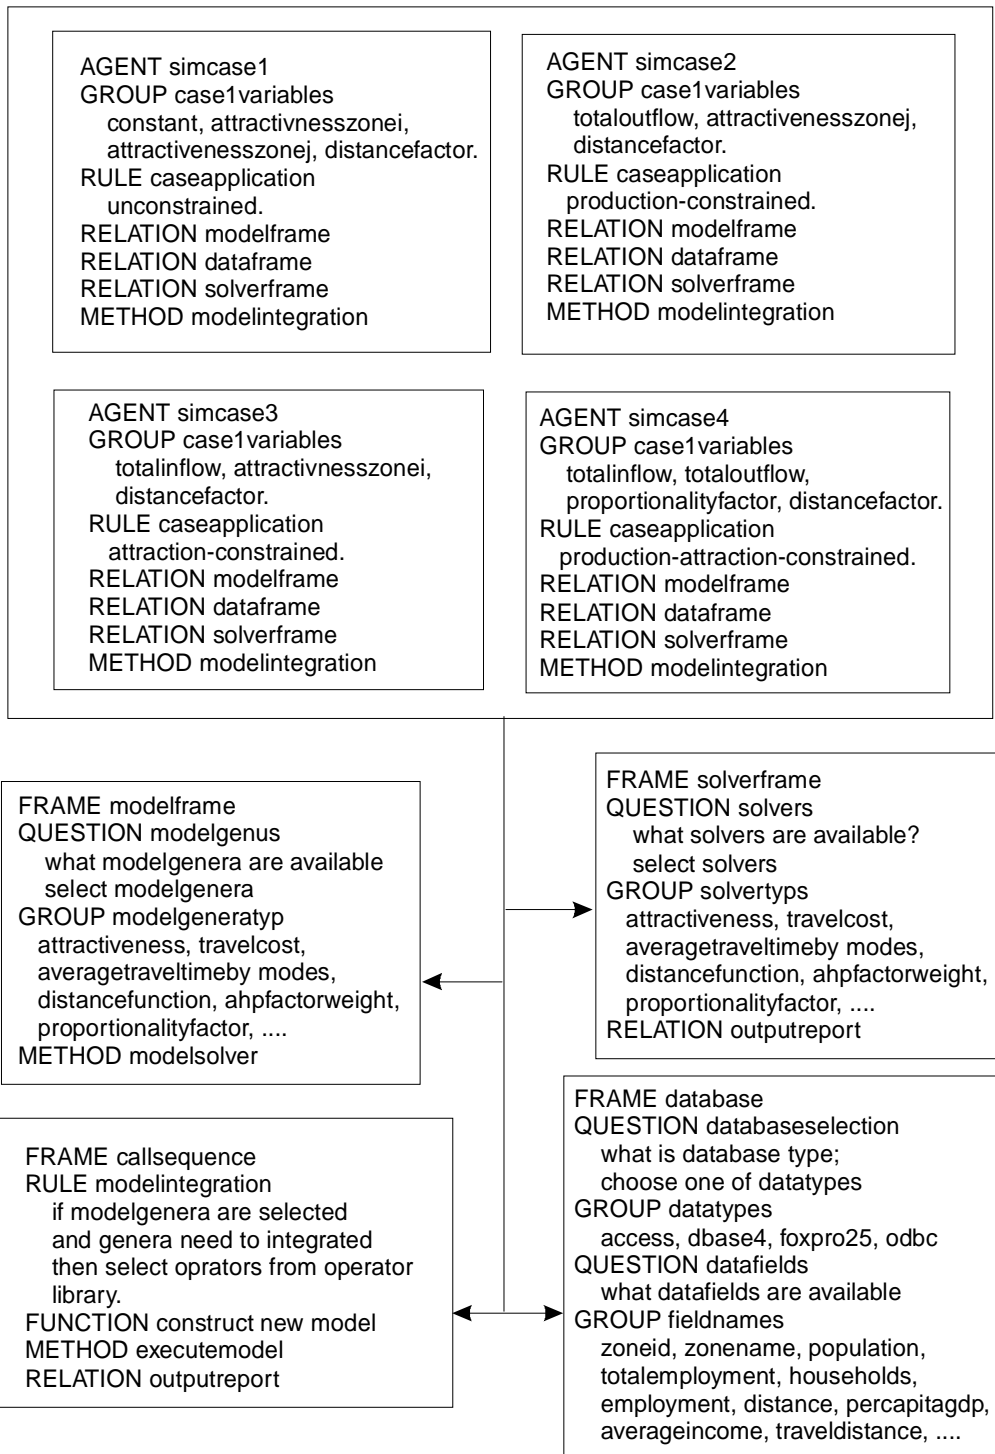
AGENT simcase1
GROUP case1variables
constant, attractivnesszonei, attractivenesszonej, distancefactor.
RULE caseapplication
unconstrained.
RELATION modelframe
RELATION dataframe
RELATION solverframe
METHOD modelintegration

AGENT simcase2
GROUP case1variables
totaloutflow, attractivenesszonej, distancefactor.
RULE caseapplication
production-constrained.
RELATION modelframe
RELATION dataframe
RELATION solverframe
METHOD modelintegration

AGENT simcase3
GROUP case1variables
totalinflow, attractivnesszonei, distancefactor.
RULE caseapplication
attraction-constrained.
RELATION modelframe
RELATION dataframe
RELATION solverframe
METHOD modelintegration

AGENT simcase4
GROUP case1variables
totalinflow, totaloutflow, proportionalityfactor, distancefactor.
RULE caseapplication
production-attraction-constrained.
RELATION modelframe
RELATION dataframe
RELATION solverframe
METHOD modelintegration

FRAME modelframe
QUESTION modelgenus
what modelgenera are available
select modelgenera
GROUP modelgeneratyp
attractiveness, travelcost, averagetraveltimeby modes, distancefunction, ahpfactorweight, proportionalityfactor, ....
METHOD modelsolver

FRAME solverframe
QUESTION solvers
what solvers are available?
select solvers
GROUP solvertyps
attractiveness, travelcost, averagetraveltimeby modes, distancefunction, ahpfactorweight, proportionalityfactor, ....
RELATION outputreport

FRAME callsequence
RULE modelintegration
if modelgenera are selected and genera need to integrated then select oprators from operator library.
FUNCTION construct new model
METHOD executemodel
RELATION outputreport

FRAME database
QUESTION databaseselection
what is database type;
choose one of datatypes
GROUP datatypes
access, dbase4, foxpro25, odbc
QUESTION datafields
what datafields are available
GROUP fieldnames
zoneid, zonename, population, totalemployment, households, employment, distance, percapitagdp, averageincome, traveldistance, ....